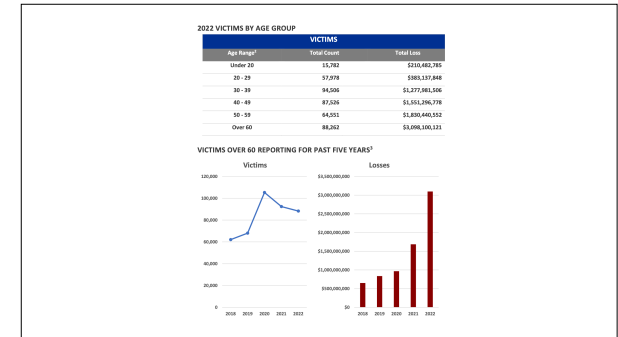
2022 VICTIMS BY AGE GROUP

| VICTIMS | | |
|---|---|---|
| Age Range² | Total Count | Total Loss |
| Under 20 | 15,782 | $210,482,785 |
| 20 - 29 | 57,978 | $383,137,848 |
| 30 - 39 | 94,506 | $1,277,981,506 |
| 40 - 49 | 87,526 | $1,551,296,778 |
| 50 - 59 | 64,551 | $1,830,440,552 |
| Over 60 | 88,262 | $3,098,100,121 |

VICTIMS OVER 60 REPORTING FOR PAST FIVE YEARS³

Victims

120,000
100,000
80,000
60,000
40,000
20,000
0
2018 2019 2020 2021 2022

Losses

$3,500,000,000
$3,000,000,000
$2,500,000,000
$2,000,000,000
$1,500,000,000
$1,000,000,000
$500,000,000
$0
2018 2019 2020 2021 2022